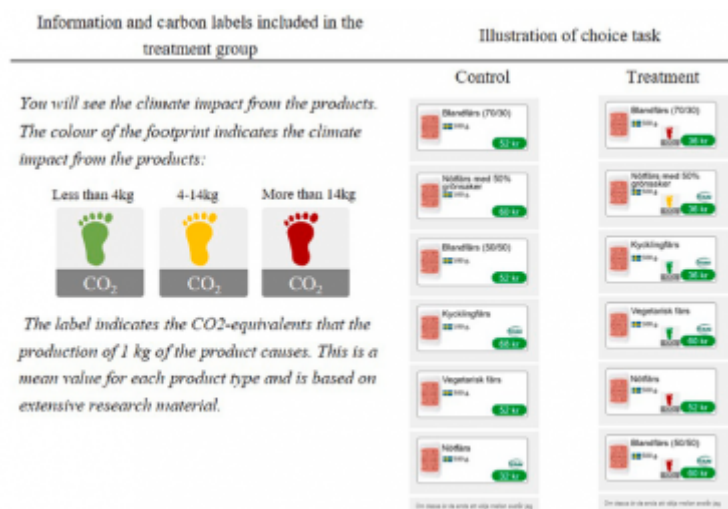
Information and carbon labels included in the treatment group

Illustration of choice task

Control

Treatment

You will see the climate impact from the products. The colour of the footprint indicates the climate impact from the products:

Less than 4kg

4-14kg

More than 14kg

$CO_2$

$CO_2$

$CO_2$

The label indicates the CO2-equivalents that the production of 1 kg of the product causes. This is a mean value for each product type and is based on extensive research material.

Blandfärs (70/30)

52 kr

Nötfärs med 50% grönsaker

60 kr

Blandfärs (50/50)

52 kr

Kycklingfärs

66 kr

Vegetarisk färs

52 kr

Nötfärs

32 kr

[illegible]

Blandfärs (70/30)

36 kr

Nötfärs med 50% grönsaker

36 kr

Kycklingfärs

36 kr

Vegetarisk färs

60 kr

Nötfärs

52 kr

Blandfärs (50/50)

60 kr

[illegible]